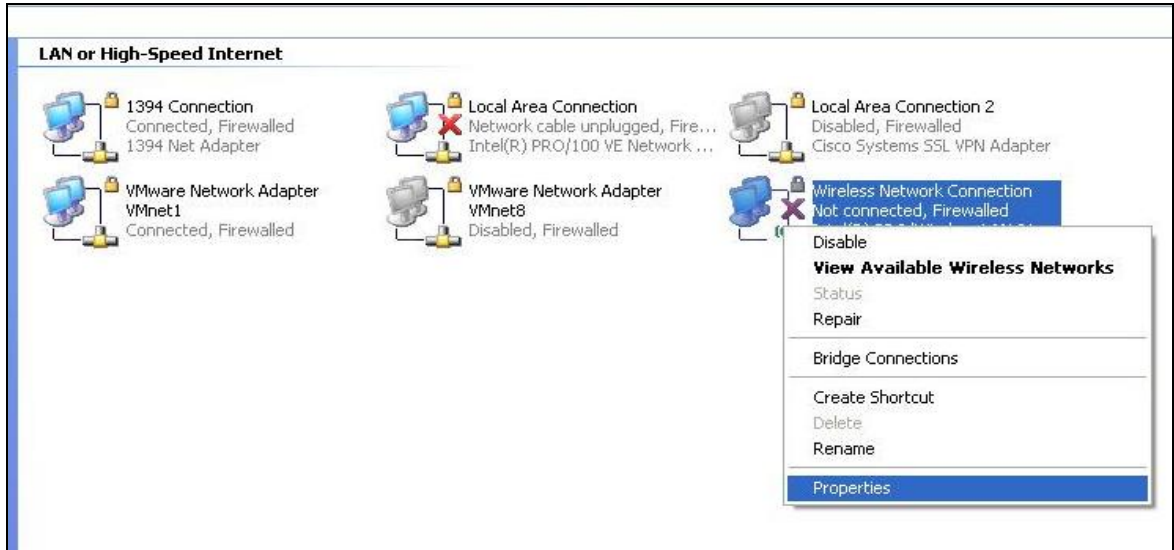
LAN or High-Speed Internet

1394 Connection
Connected, Firewalled
1394 Net Adapter

Local Area Connection
Network cable unplugged, Fire...
Intel(R) PRO/100 VE Network ...

Local Area Connection 2
Disabled, Firewalled
Cisco Systems SSL VPN Adapter

VMware Network Adapter VMnet1
Connected, Firewalled

VMware Network Adapter VMnet8
Disabled, Firewalled

Wireless Network Connection
Not connected, Firewalled
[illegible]

Disable
View Available Wireless Networks
Status
Repair
Bridge Connections
Create Shortcut
Delete
Rename
Properties